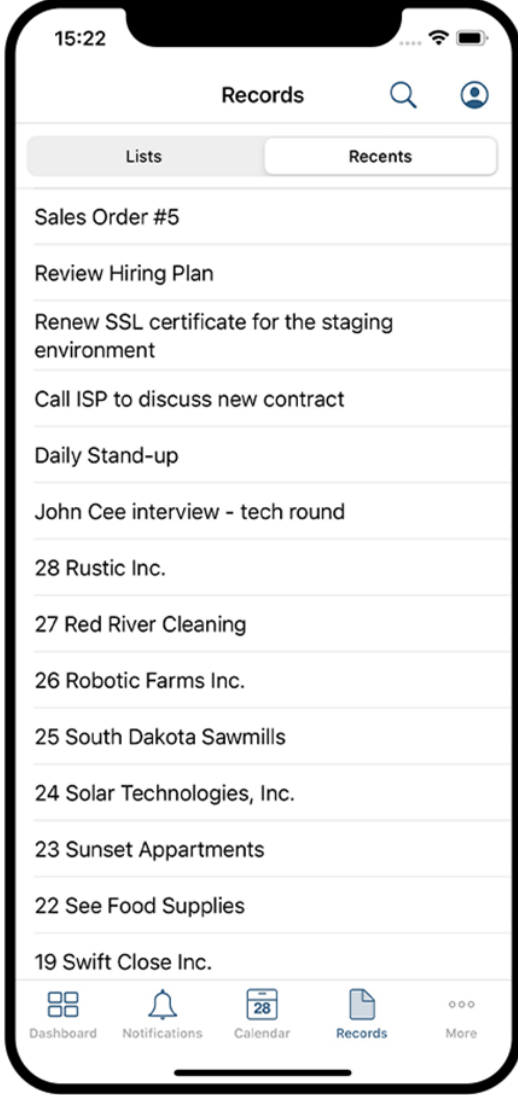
15:22

Records

Lists
Recents

Sales Order #5

Review Hiring Plan

Renew SSL certificate for the staging environment

Call ISP to discuss new contract

Daily Stand-up

John Cee interview - tech round

28 Rustic Inc.

27 Red River Cleaning

26 Robotic Farms Inc.

25 South Dakota Sawmills

24 Solar Technologies, Inc.

23 Sunset Appartments

22 See Food Supplies

19 Swift Close Inc.

Dashboard
Notifications
28
Calendar
Records
More